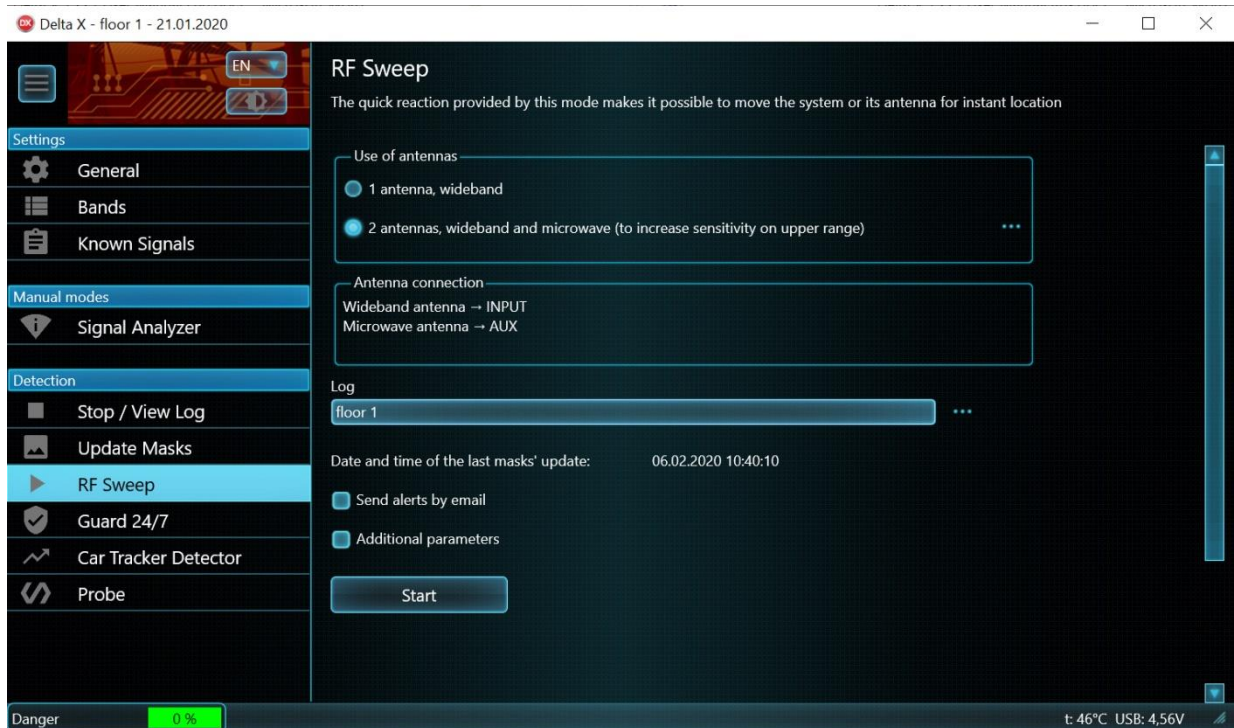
Delta X - floor 1 - 21.01.2020

EN

Settings
General
Bands
Known Signals

Manual modes
Signal Analyzer

Detection
Stop / View Log
Update Masks
RF Sweep
Guard 24/7
Car Tracker Detector
Probe

RF Sweep

The quick reaction provided by this mode makes it possible to move the system or its antenna for instant location

Use of antennas
1 antenna, wideband
2 antennas, wideband and microwave (to increase sensitivity on upper range)
...

Antenna connection
Wideband antenna → INPUT
Microwave antenna → AUX

Log
floor 1
...

Date and time of the last masks' update: 06.02.2020 10:40:10

Send alerts by email

Additional parameters

Start

Danger 0 %

t: 46°C USB: 4,56V